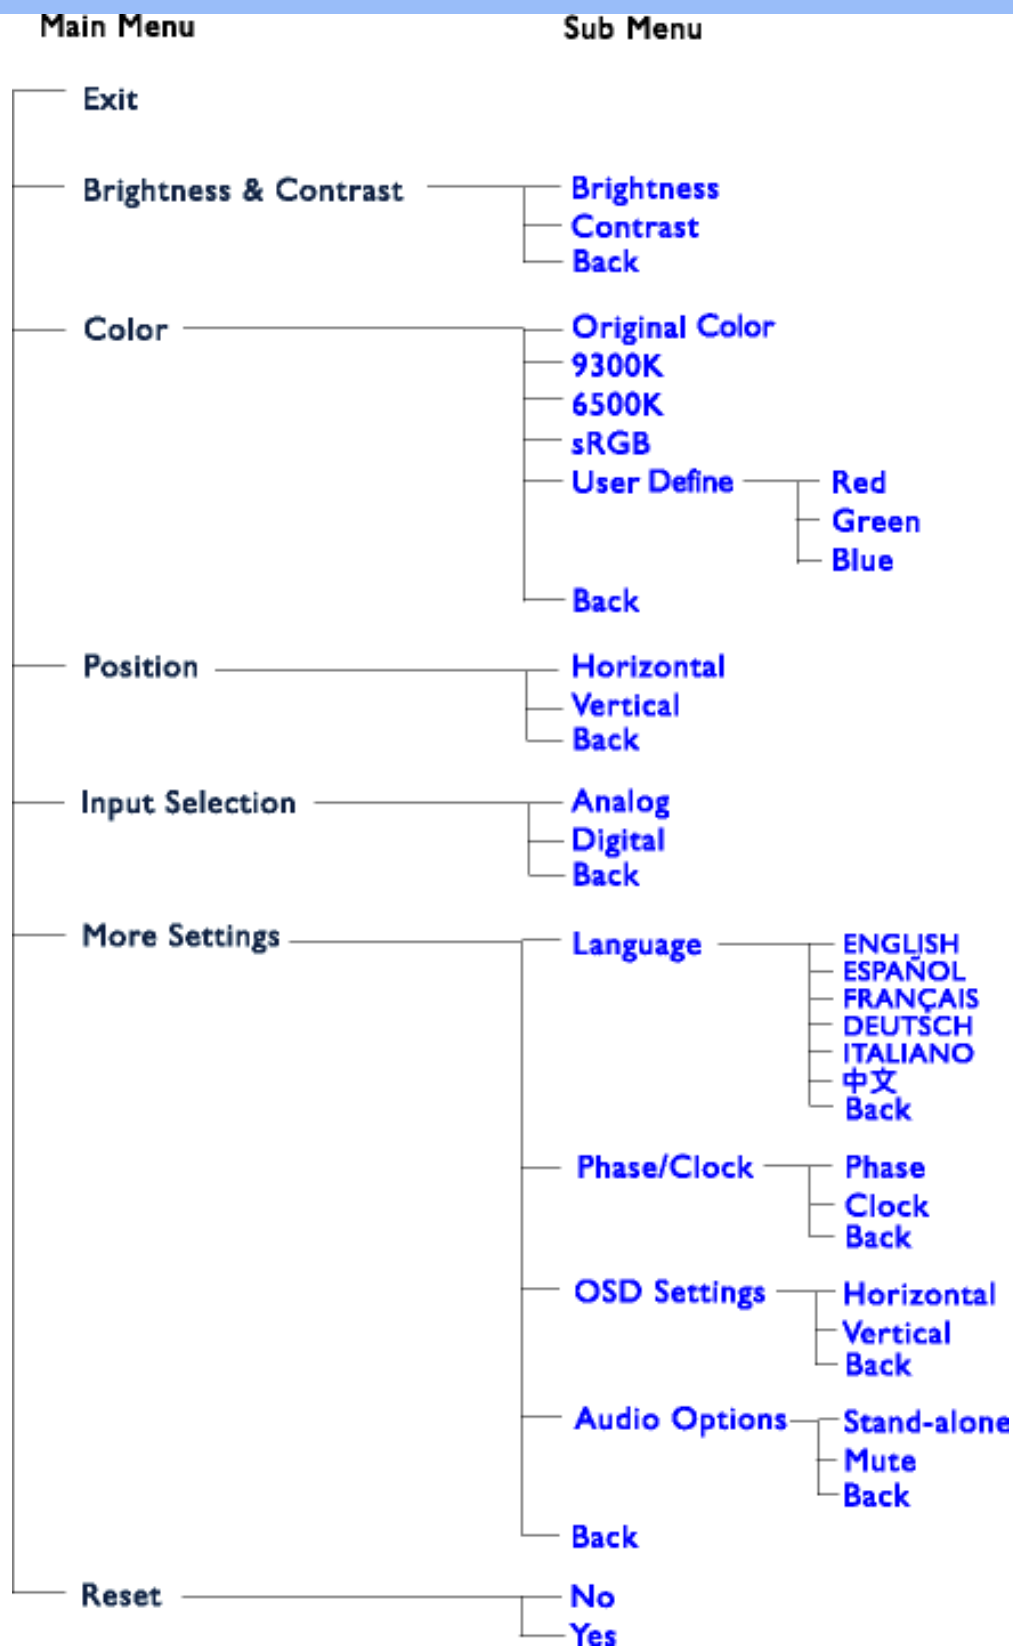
Main Menu

Sub Menu

Exit

Brightness & Contrast

Brightness
Contrast
Back

Color

Original Color
9300K
6500K
sRGB
User Define

Red
Green
Blue

Back

Position

Horizontal
Vertical
Back

Input Selection

Analog
Digital
Back

More Settings

Language

ENGLISH
ESPAÑOL
FRANÇAIS
DEUTSCH
ITALIANO
中文
Back

Phase/Clock

Phase
Clock
Back

OSD Settings

Horizontal
Vertical
Back

Audio Options

Stand-alone
Mute
Back

Back

Reset

No
Yes